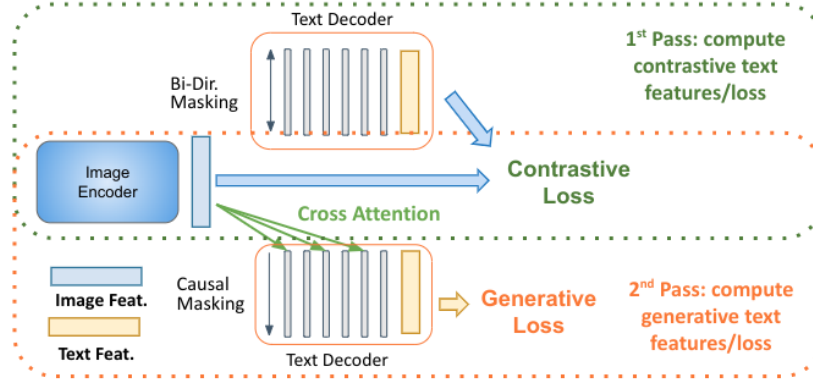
Text Decoder

1$^{st}$ Pass: compute contrastive text features/loss

Bi-Dir. Masking

Image Encoder

Contrastive Loss

Cross Attention

Causal Masking

Image Feat.

Text Feat.

Generative Loss

2$^{nd}$ Pass: compute generative text features/loss

Text Decoder